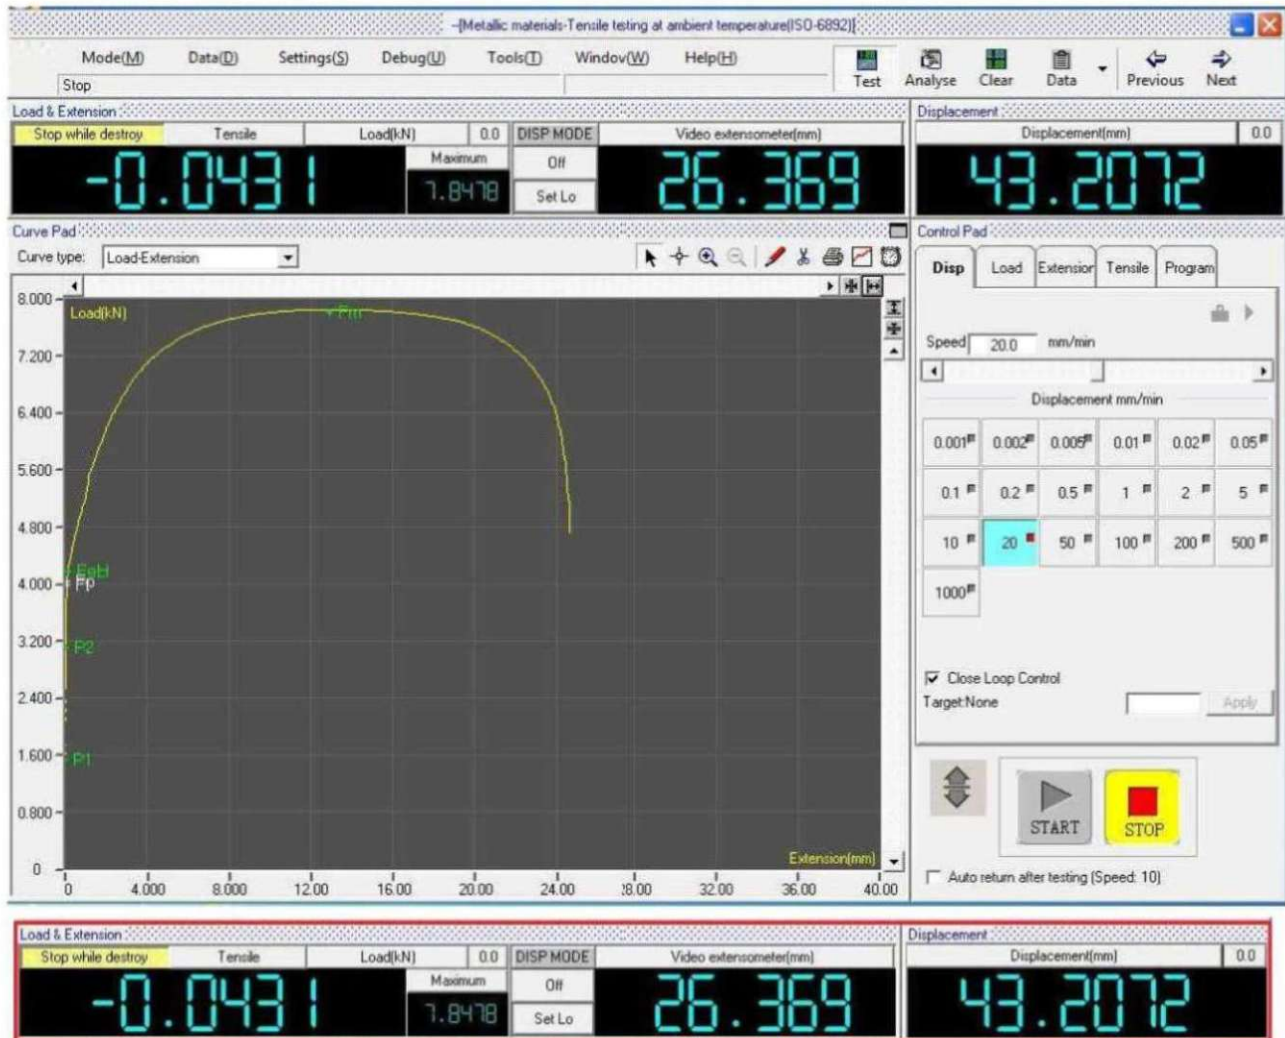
-[Metallic materials-Tensile teting at ambient temperature(ISO-6892)]

Mode(M) Data(D) Settings(S) Debug(U) Tools(T) Window(W) Help(H)

Stop

Test Analyse Clear Data Previous Next

Load & Extension

Stop while destroy | Tensile | Load(kN) | 0.0 | DISP MODE | Video extensometer(mm)

-0.0431 | Maximum 7.8478 | Off | Set Lo | 26.369

Displacement

Displacement(mm) 0.0

43.2072

Curve Pad

Curve type: Load-Extension

8.000 7.200 6.400 5.600 4.800 4.000 3.200 2.400 1.600 0.800 0

Load(kN)

Fm

ReH

Fp

P2

P1

Extension(mm)

0 4.000 8.000 12.00 16.00 20.00 24.00 28.00 32.00 36.00 40.00

Control Pad

Disp | Load | Extension | Tensile | Program

Speed 20.0 mm/min

Displacement mm/min

| 0.001 | 0.002 | 0.005 | 0.01 | 0.02 | 0.05 |
|---|---|---|---|---|---|
| 0.1 | 0.2 | 0.5 | 1 | 2 | 5 |
| 10 | 20 | 50 | 100 | 200 | 500 |
| 1000 | | | | | |

Close Loop Control

Target:None

Apply

START

STOP

Auto return after testing (Speed: 10)

Load & Extension

Stop while destroy | Tensile | Load(kN) | 0.0 | DISP MODE | Video extensometer(mm)

-0.0431 | Maximum 7.8478 | Off | Set Lo | 26.369

Displacement

Displacement(mm) 0.0

43.2072